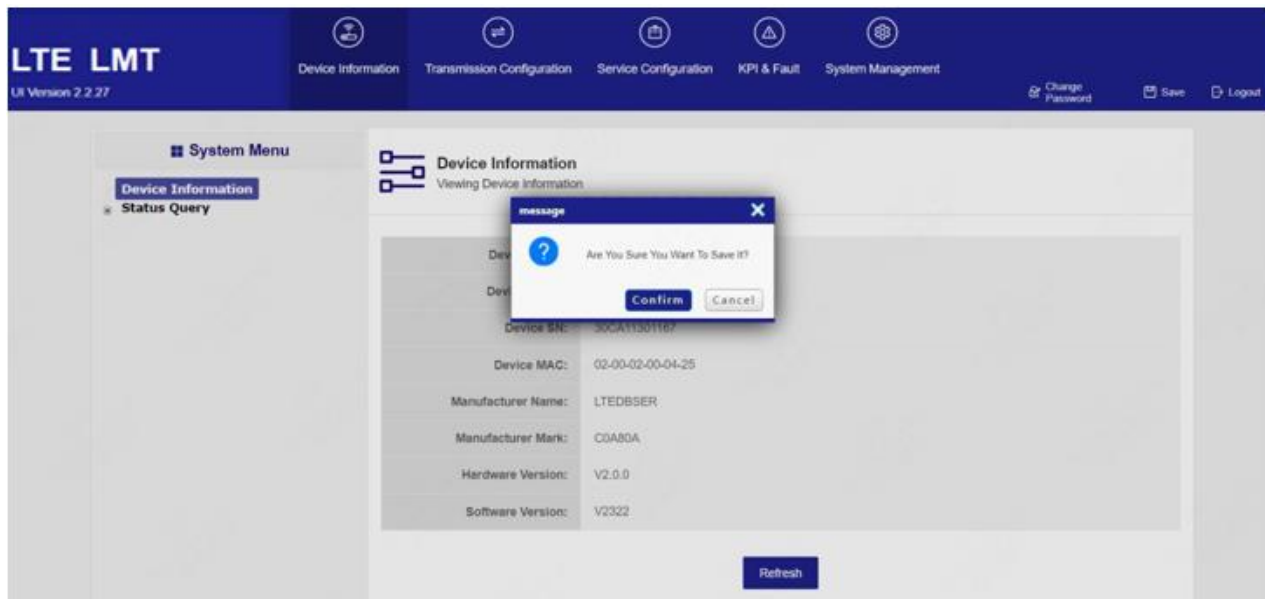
LTE LMT
UI Version 2.2.27

Device Information
Transmission Configuration
Service Configuration
KPI & Fault
System Management

Change Password
Save
Logout

System Menu
Device Information
Status Query

Device Information
Viewing Device Information

message
Are You Sure You Want To Save it?
Confirm
Cancel

| Dev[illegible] | |
|---|---|
| Dev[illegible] | |
| Device SN: | 30CA11301167 |
| Device MAC: | 02-00-02-00-04-25 |
| Manufacturer Name: | LTEDBSER |
| Manufacturer Mark: | C0A80A |
| Hardware Version: | V2.0.0 |
| Software Version: | V2322 |

Refresh